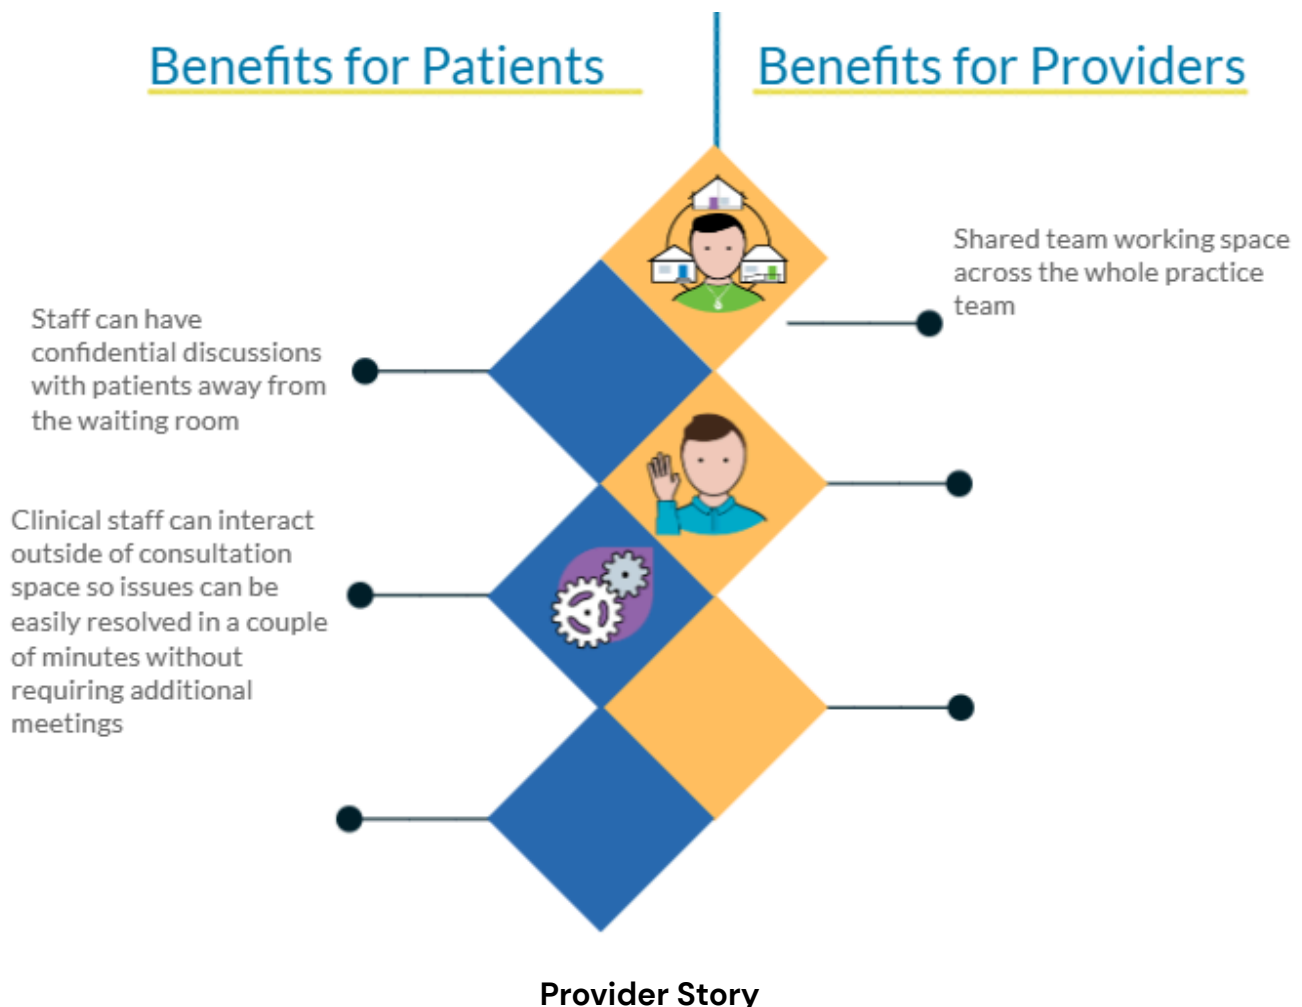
Benefits for Patients

Benefits for Providers

Shared team working space across the whole practice team

Staff can have confidential discussions with patients away from the waiting room

Clinical staff can interact outside of consultation space so issues can be easily resolved in a couple of minutes without requiring additional meetings

Provider Story